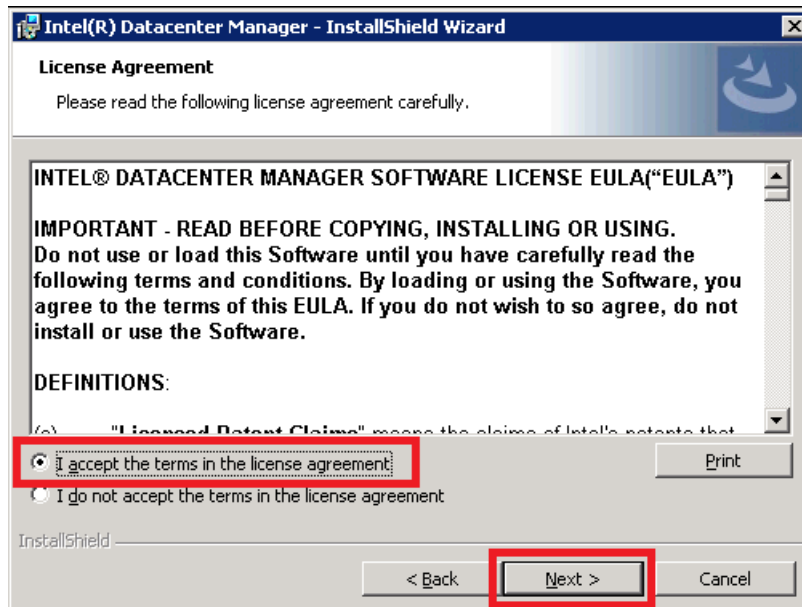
Intel(R) Datacenter Manager - InstallShield Wizard

License Agreement

Please read the following license agreement carefully.

INTEL® DATACENTER MANAGER SOFTWARE LICENSE EULA("EULA")

IMPORTANT - READ BEFORE COPYING, INSTALLING OR USING. Do not use or load this Software until you have carefully read the following terms and conditions. By loading or using the Software, you agree to the terms of this EULA. If you do not wish to so agree, do not install or use the Software.

DEFINITIONS:

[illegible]

I accept the terms in the license agreement

I do not accept the terms in the license agreement

Print

InstallShield

< Back

Next >

Cancel